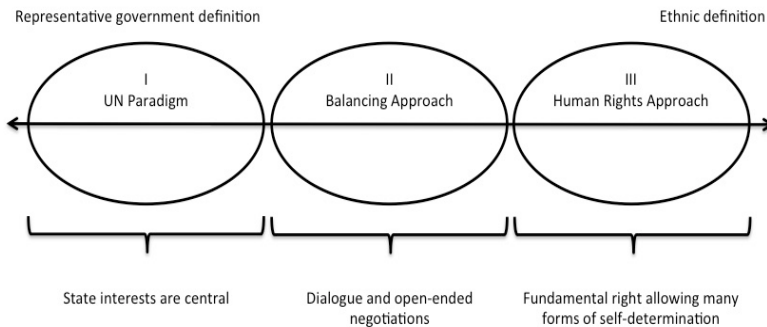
Representative government definition

Ethnic definition

I
UN Paradigm

II
Balancing Approach

III
Human Rights Approach

State interests are central

Dialogue and open-ended negotiations

Fundamental right allowing many forms of self-determination